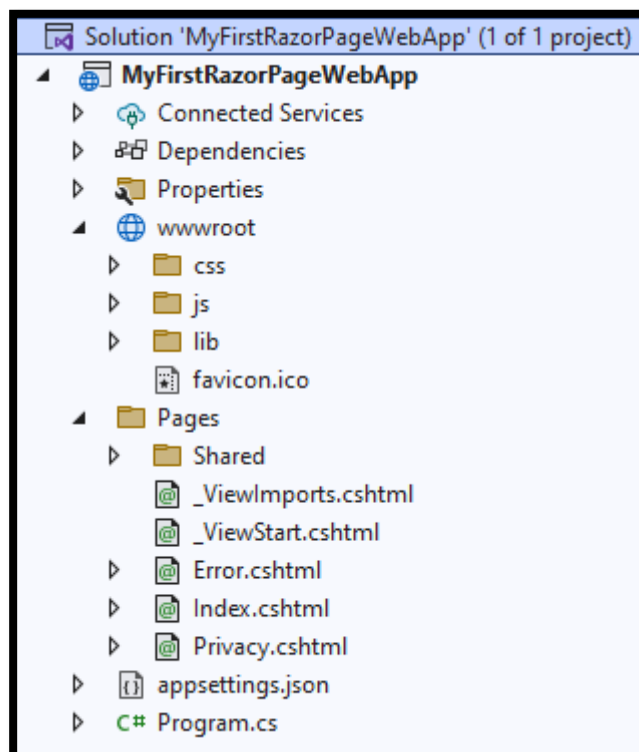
Solution 'MyFirstRazorPageWebApp' (1 of 1 project)
MyFirstRazorPageWebApp
Connected Services
Dependencies
Properties
wwwroot
css
js
lib
favicon.ico
Pages
Shared
_ViewImports.cshtml
_ViewStart.cshtml
Error.cshtml
Index.cshtml
Privacy.cshtml
appsettings.json
C# Program.cs